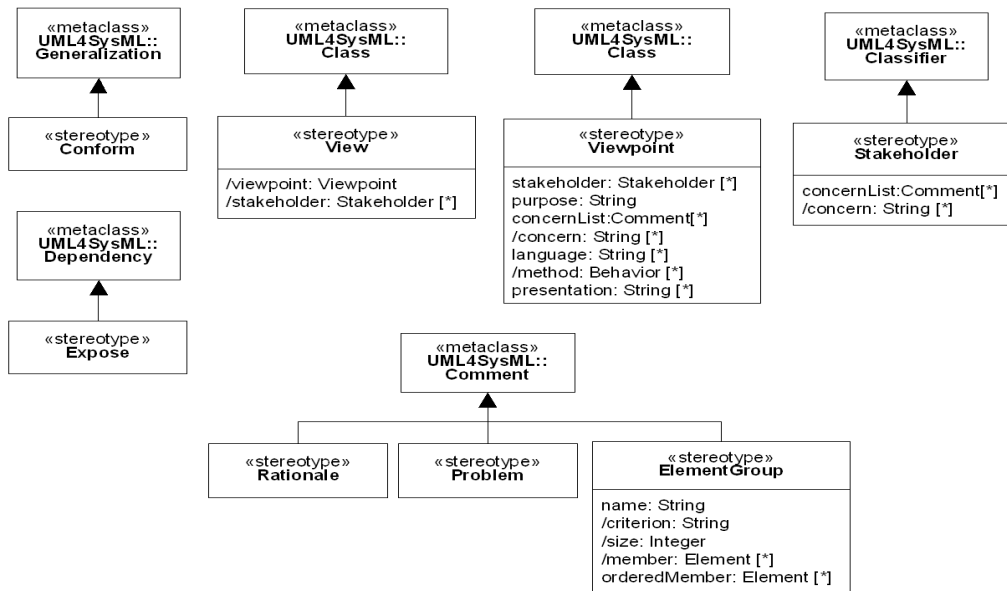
«metaclass»
UML4SysML::
Generalization

«stereotype»
Conform

«metaclass»
UML4SysML::
Dependency

«stereotype»
Expose

«metaclass»
UML4SysML::
Class

«stereotype»
View

/viewpoint: Viewpoint
/stakeholder: Stakeholder [*]

«metaclass»
UML4SysML::
Class

«stereotype»
Viewpoint

stakeholder: Stakeholder [*]
purpose: String
concernList:Comment[*]
/concern: String [*]
language: String [*]
/method: Behavior [*]
presentation: String [*]

«metaclass»
UML4SysML::
Classifier

«stereotype»
Stakeholder

concernList:Comment[*]
/concern: String [*]

«metaclass»
UML4SysML::
Comment

«stereotype»
Rationale

«stereotype»
Problem

«stereotype»
ElementGroup

name: String
/criterion: String
/size: Integer
/member: Element [*]
orderedMember: Element [*]